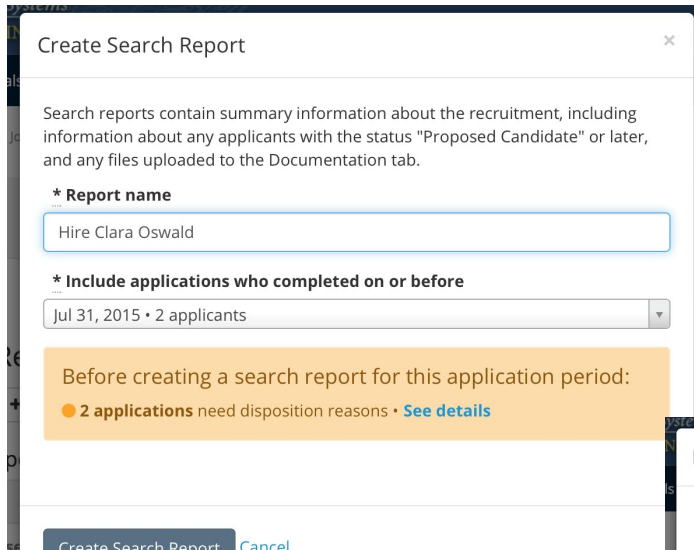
Create Search Report

×

Search reports contain summary information about the recruitment, including information about any applicants with the status "Proposed Candidate" or later, and any files uploaded to the Documentation tab.

* Report name

Hire Clara Oswald

* Include applications who completed on or before

Jul 31, 2015 • 2 applicants

Before creating a search report for this application period:

2 applications need disposition reasons • See details

Create Search Report Cancel